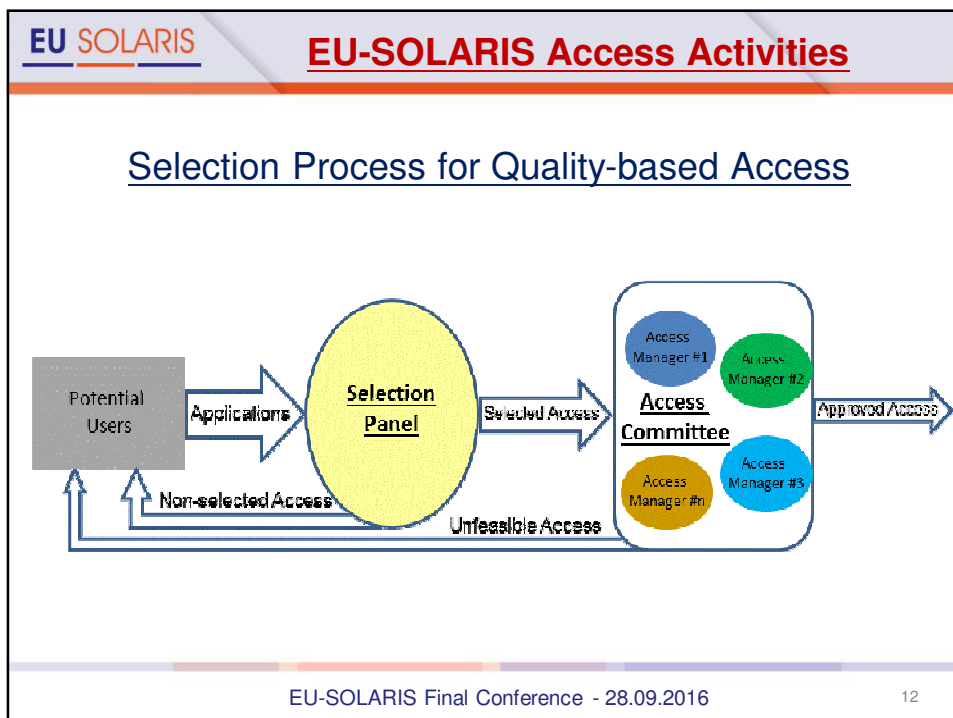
EU SOLARIS

EU-SOLARIS Access Activities

Selection Process for Quality-based Access

Potential Users

Applications

Selection Panel

Selected Access

Access Manager #1

Access Manager #2

Access Committee

Access Manager #n

Access Manager #3

Approved Access

Non-selected Access

Unfeasible Access

EU-SOLARIS Final Conference - 28.09.2016

12